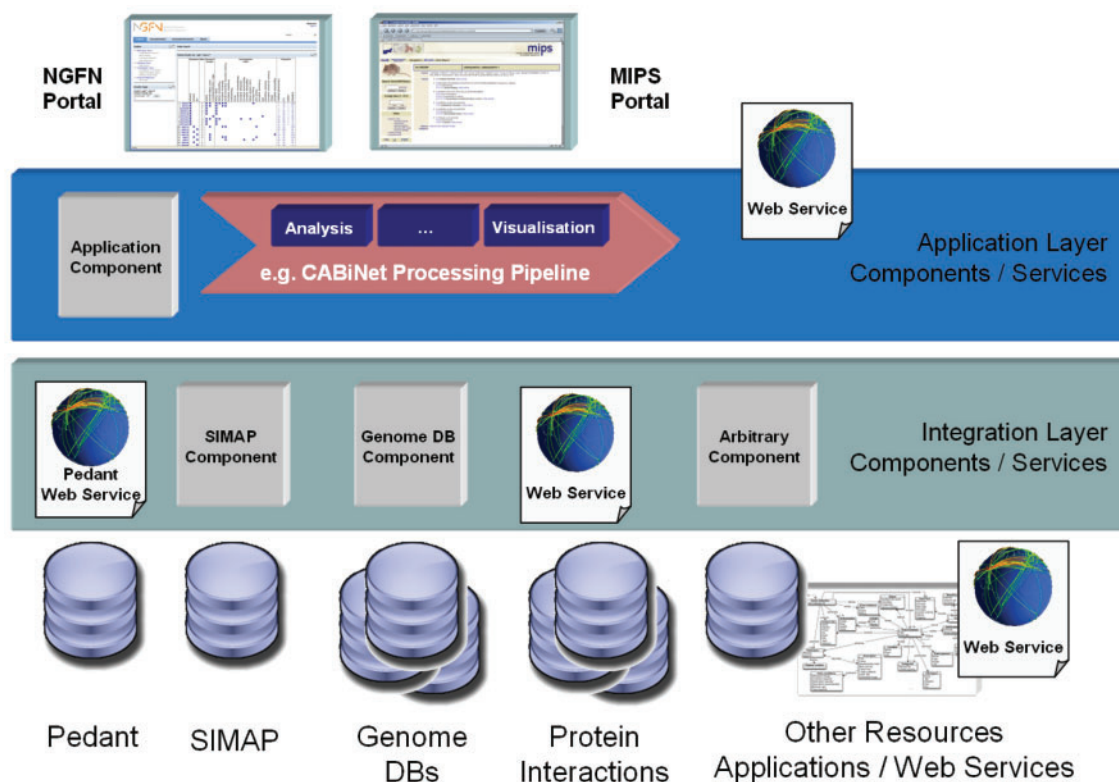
NGFN Portal

MIPS Portal

Web Service

Application Component

Analysis

...

Visualisation

e.g. CABiNet Processing Pipeline

Application Layer Components / Services

Pedant Web Service

SIMAP Component

Genome DB Component

Web Service

Arbitrary Component

Integration Layer Components / Services

Web Service

Pedant

SIMAP

Genome DBs

Protein Interactions

Other Resources Applications / Web Services